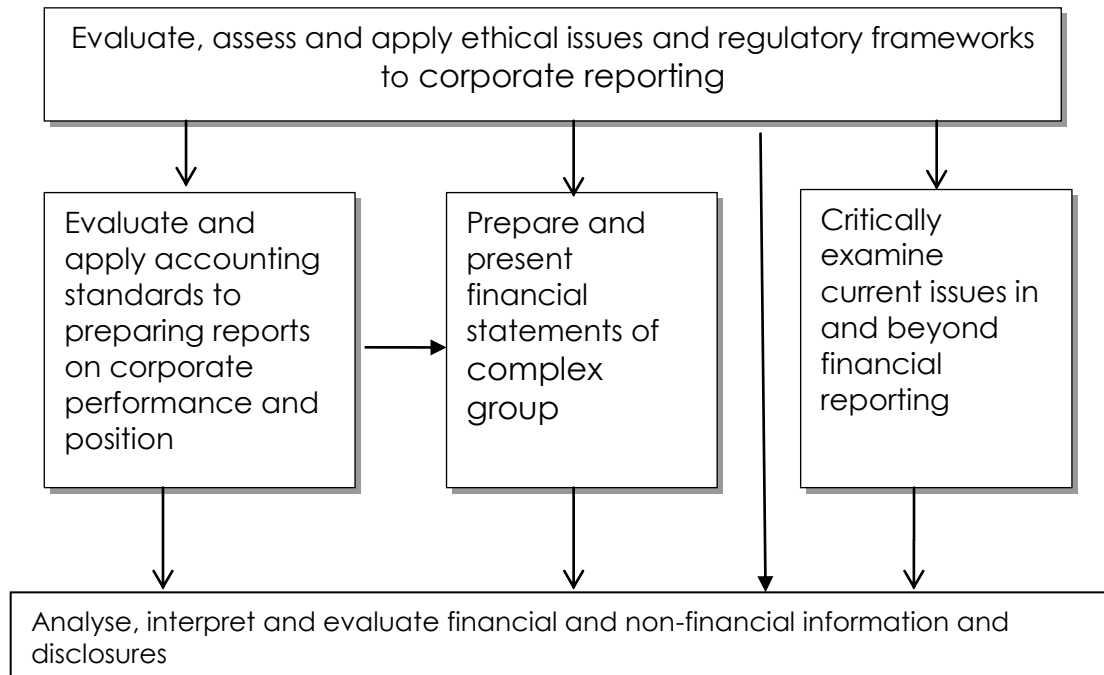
Evaluate, assess and apply ethical issues and regulatory frameworks to corporate reporting

Evaluate and apply accounting standards to preparing reports on corporate performance and position

Prepare and present financial statements of complex group

Critically examine current issues in and beyond financial reporting

Analyse, interpret and evaluate financial and non-financial information and disclosures